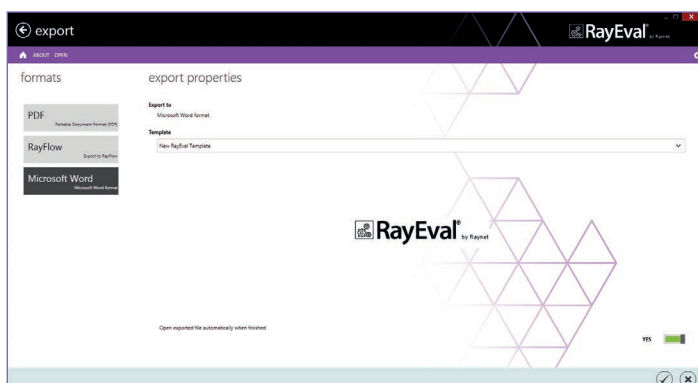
export

RayEval by Raynet

ABOUT OPEN

formats

PDF
Portable Document Format (PDF)

RayFlow
Export to RayFlow

Microsoft Word
Microsoft Word format

export properties

Export to
Microsoft Word format

Template
New RayEval Template

RayEval by Raynet

Open exported file automatically when finished

YES